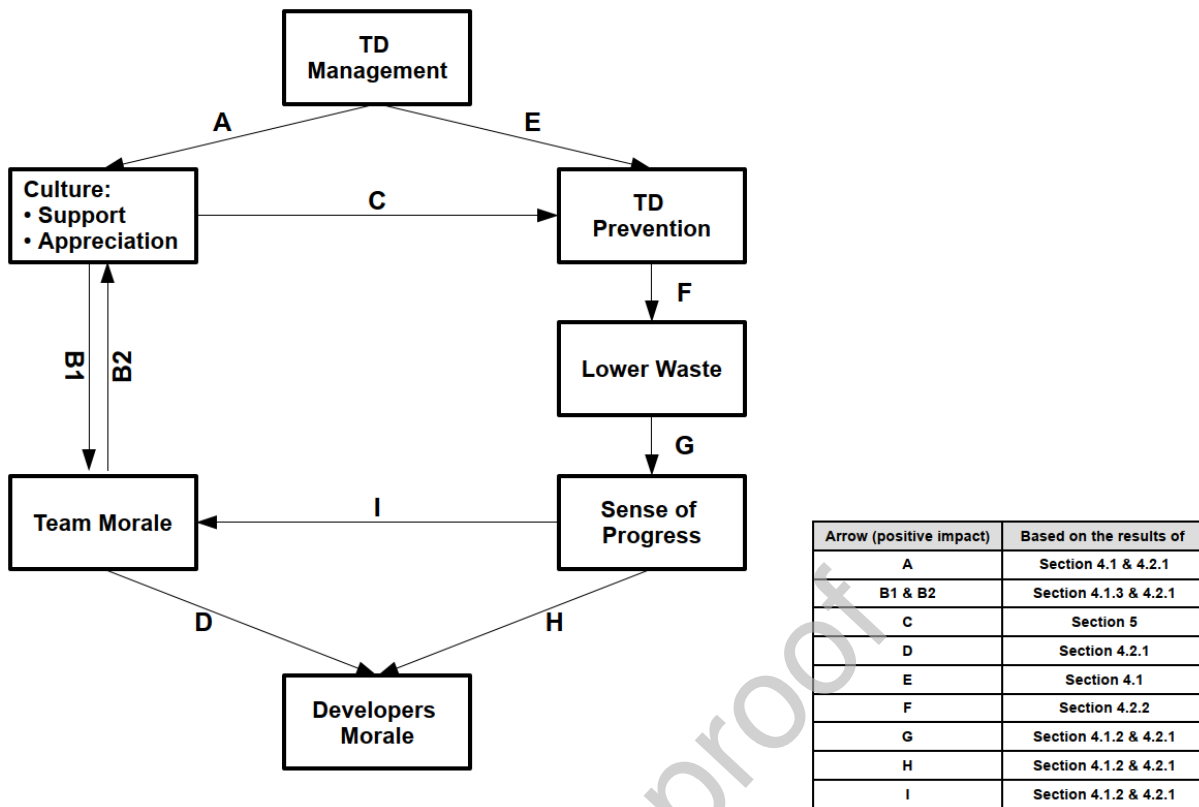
TD Management

A

E

Culture:
• Support
• Appreciation

C

TD Prevention

F

B1

B2

Lower Waste

G

Team Morale

I

Sense of Progress

D

H

Developers Morale

| Arrow (positive impact) | Based on the results of |
|---|---|
| A | Section 4.1 & 4.2.1 |
| B1 & B2 | Section 4.1.3 & 4.2.1 |
| C | Section 5 |
| D | Section 4.2.1 |
| E | Section 4.1 |
| F | Section 4.2.2 |
| G | Section 4.1.2 & 4.2.1 |
| H | Section 4.1.2 & 4.2.1 |
| I | Section 4.1.2 & 4.2.1 |

proof